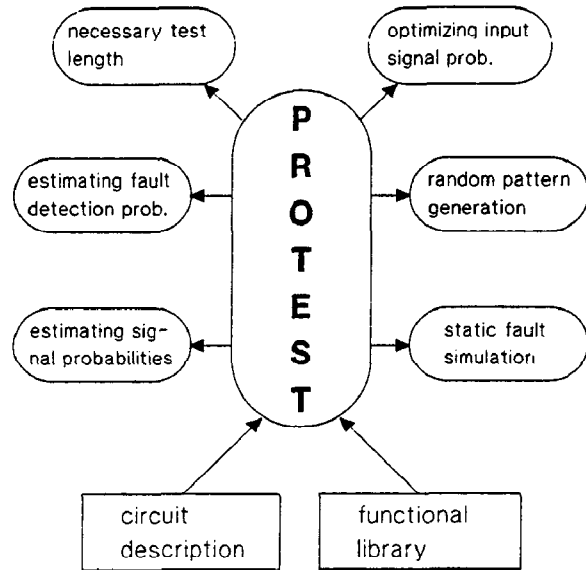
necessary test length

optimizing input signal prob.

P
R
O
T
E
S
T

estimating fault detection prob.

random pattern generation

estimating signal probabilities

static fault simulation

circuit description

functional library